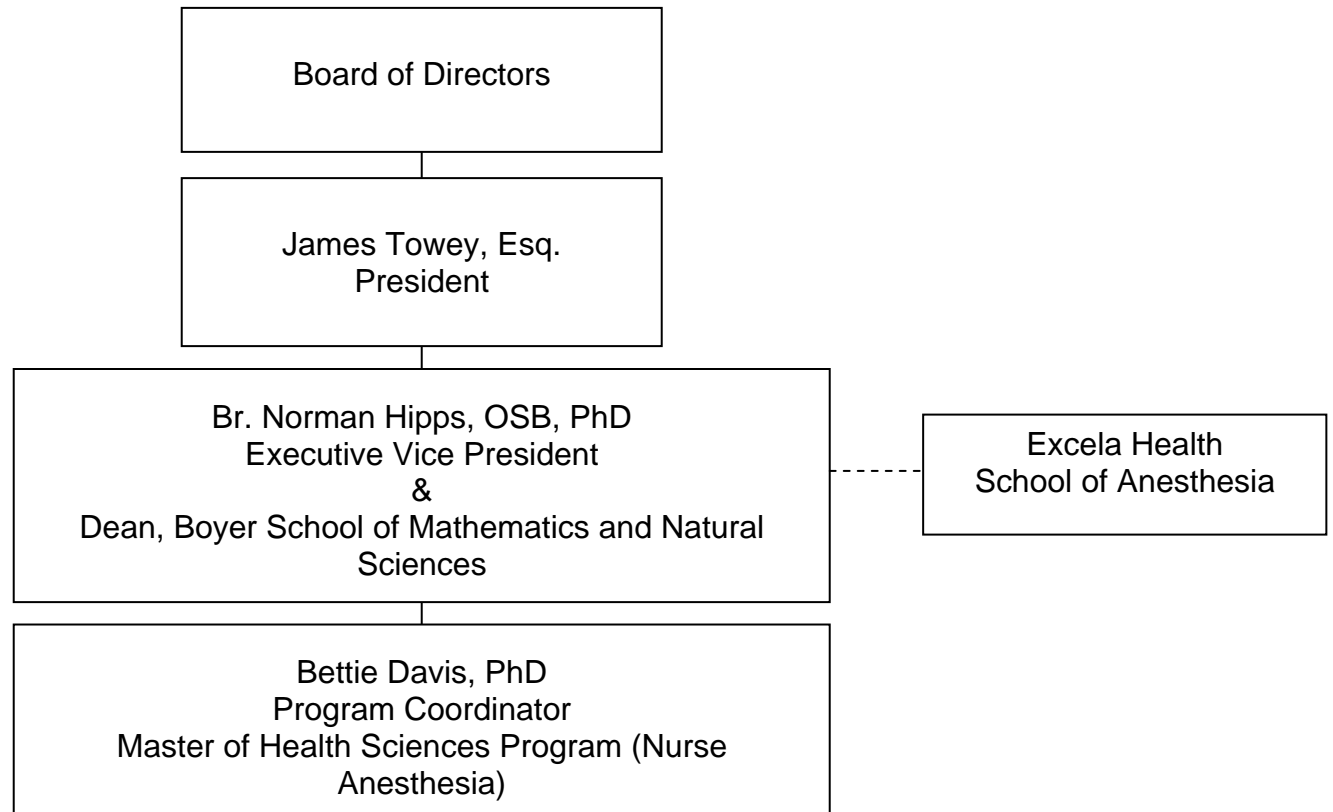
Board of Directors

James Towey, Esq.
President

Br. Norman Hipps, OSB, PhD
Executive Vice President
&
Dean, Boyer School of Mathematics and Natural Sciences

Excela Health
School of Anesthesia

Bettie Davis, PhD
Program Coordinator
Master of Health Sciences Program (Nurse Anesthesia)